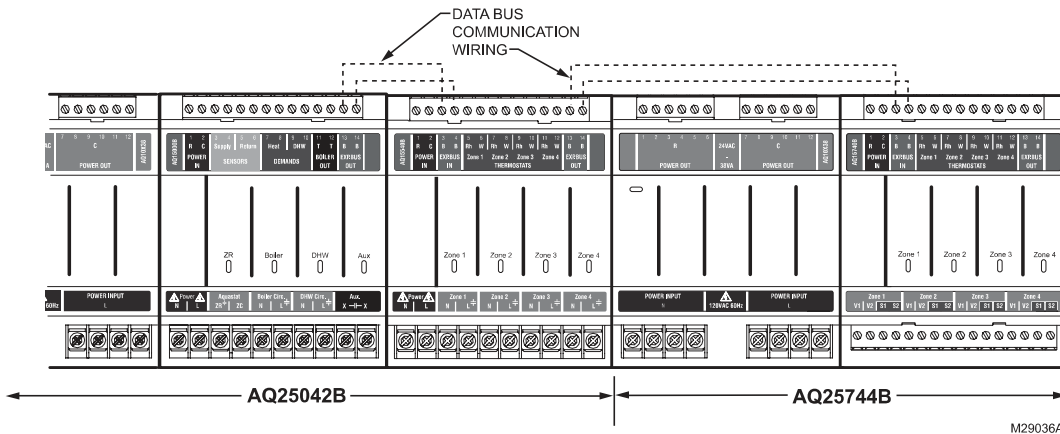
DATA BUS COMMUNICATION WIRING

AC
A
7 8 9 10 11 12
C
POWER OUT
AQ10X38

AQ1000B
1 2
R C
POWER IN
3 4 5 6
Supply Return
SENSORS
7 8 9 10
Heat DHW
DEMANDS
11 12
T T
BOILER OUT
13 14
B B
EXBUS OUT

AQ1054B
1 2
R C
POWER IN
3 4
B B
EXBUS IN
5 6 7 8 9 10 11 12
Rh W Rh W Rh W Rh W
Zone 1 Zone 2 Zone 3 Zone 4
THERMOSTATS
13 14
B B
EXBUS OUT

1 2 3 4 5 6
R
POWER OUT
24VAC
-
30VA
7 8 9 10 11 12
C
POWER OUT
AQ10X38

AQ1074B
1 2
R C
POWER IN
3 4
B B
EXBUS IN
5 6 7 8 9 10 11 12
Rh W Rh W Rh W Rh W
Zone 1 Zone 2 Zone 3 Zone 4
THERMOSTATS
13 14
B B
EXBUS OUT

ZR
Boiler
DHW
Aux

Zone 1
Zone 2
Zone 3
Zone 4

Zone 1
Zone 2
Zone 3
Zone 4

60Hz
POWER INPUT
L

Power
N L
Aquastat
ZR ZC
Boiler Circ.
N L
DHW Circ.
N L
Aux.
X X

Power
N L
Zone 1
N L
Zone 2
N L
Zone 3
N L
Zone 4
N L

POWER INPUT
N
120VAC 60Hz
POWER INPUT
L

Zone 1
V1 V2 S1 S2
Zone 2
V1 V2 S1 S2
Zone 3
V1 V2 S1 S2
Zone 4
V1 V2 S1 S2

AQ25042B
AQ25744B

M29036A